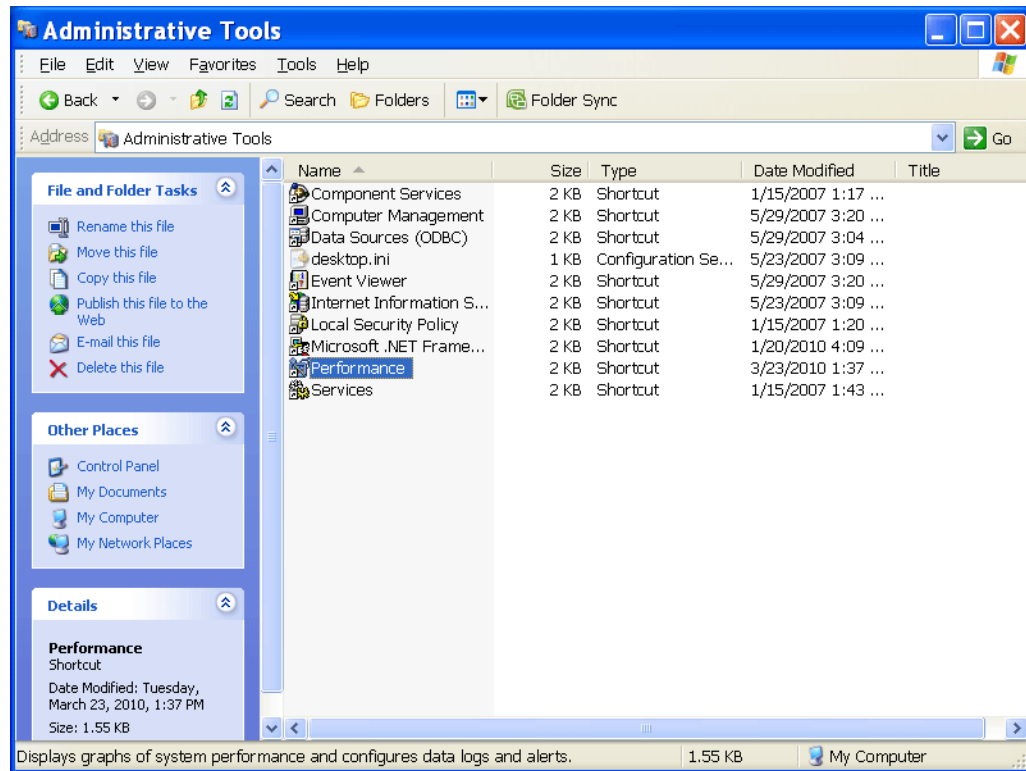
Administrative Tools

File Edit View Favorites Tools Help

Back Search Folders Folder Sync

Address Administrative Tools Go

File and Folder Tasks

Rename this file
Move this file
Copy this file
Publish this file to the Web
E-mail this file
Delete this file

Other Places

Control Panel
My Documents
My Computer
My Network Places

Details

Performance
Shortcut
Date Modified: Tuesday, March 23, 2010, 1:37 PM
Size: 1.55 KB

| Name | Size | Type | Date Modified | Title |
|---|---|---|---|---|
| Component Services | 2 KB | Shortcut | 1/15/2007 1:17 ... | |
| Computer Management | 2 KB | Shortcut | 5/29/2007 3:20 ... | |
| Data Sources (ODBC) | 2 KB | Shortcut | 5/29/2007 3:04 ... | |
| desktop.ini | 1 KB | Configuration Se... | 5/23/2007 3:09 ... | |
| Event Viewer | 2 KB | Shortcut | 5/29/2007 3:20 ... | |
| Internet Information S... | 2 KB | Shortcut | 5/23/2007 3:09 ... | |
| Local Security Policy | 2 KB | Shortcut | 1/15/2007 1:20 ... | |
| Microsoft .NET Frame... | 2 KB | Shortcut | 1/20/2010 4:09 ... | |
| Performance | 2 KB | Shortcut | 3/23/2010 1:37 ... | |
| Services | 2 KB | Shortcut | 1/15/2007 1:43 ... | |

Displays graphs of system performance and configures data logs and alerts. 1.55 KB My Computer